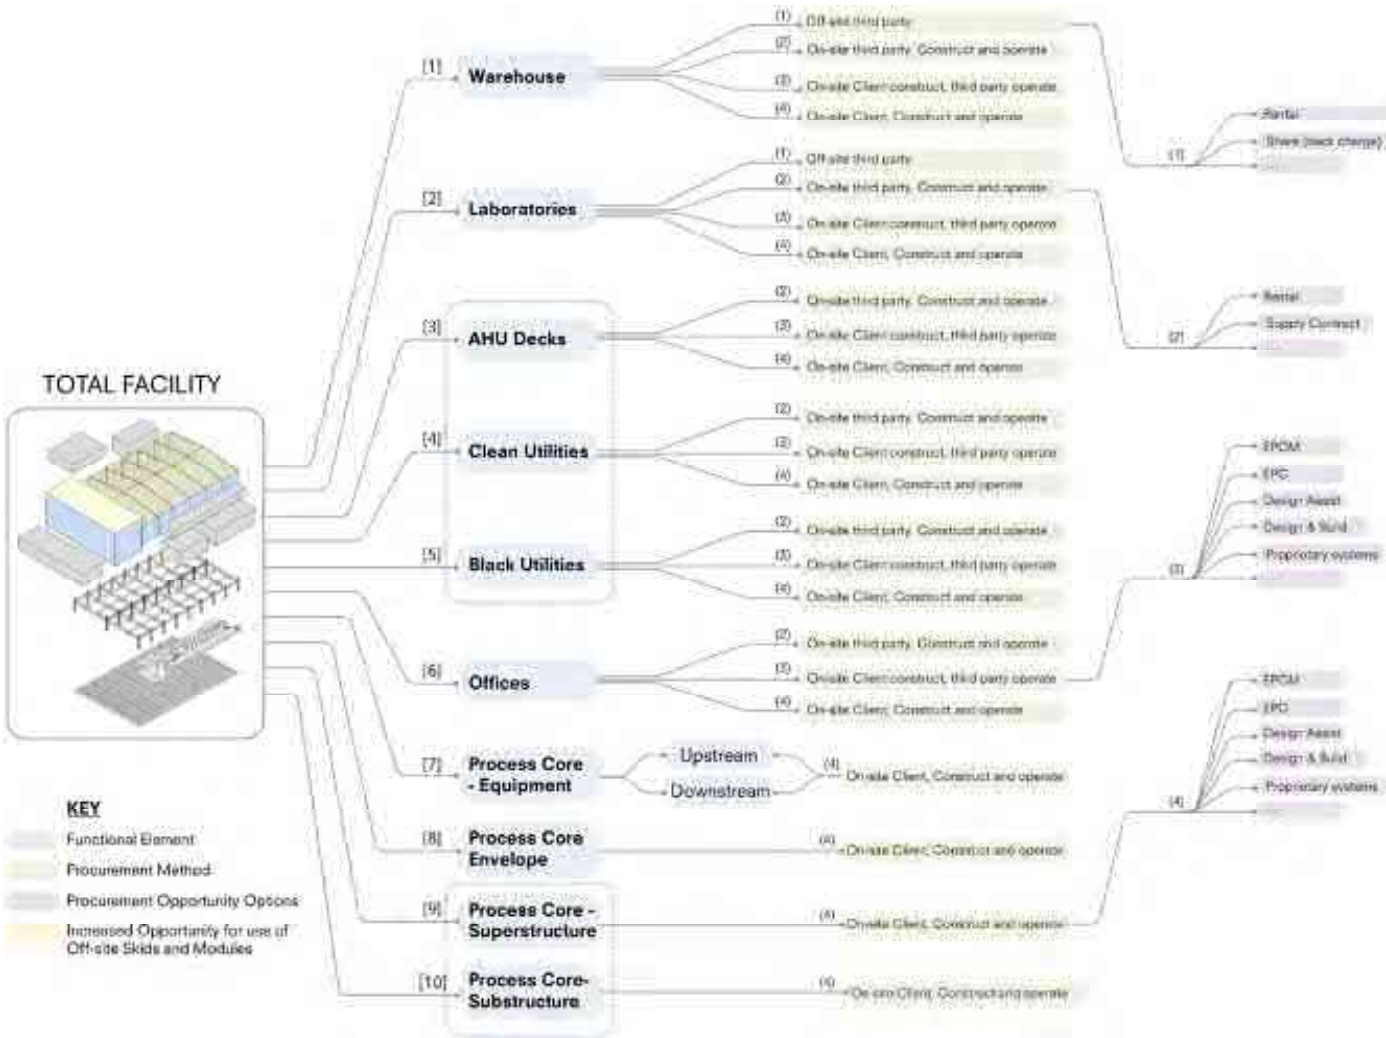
TOTAL FACILITY

[1] Warehouse
(1) Off-site third party
(2) On-site third party, Construct and operate
(3) On-site Client construct, third party operate
(4) On-site Client, Construct and operate

[2] Laboratories
(1) Off-site third party
(2) On-site third party, Construct and operate
(3) On-site Client construct, third party operate
(4) On-site Client, Construct and operate

[3] AHU Decks
(2) On-site third party, Construct and operate
(3) On-site Client construct, third party operate
(4) On-site Client, Construct and operate

[4] Clean Utilities
(2) On-site third party, Construct and operate
(3) On-site Client construct, third party operate
(4) On-site Client, Construct and operate

[5] Black Utilities
(2) On-site third party, Construct and operate
(3) On-site Client construct, third party operate
(4) On-site Client, Construct and operate

[6] Offices
(2) On-site third party, Construct and operate
(3) On-site Client construct, third party operate
(4) On-site Client, Construct and operate

[7] Process Core - Equipment
Upstream
Downstream
(4) On-site Client, Construct and operate

[8] Process Core Envelope
(4) On-site Client, Construct and operate

[9] Process Core - Superstructure
(4) On-site Client, Construct and operate

[10] Process Core-Substructure
(4) On-site Client, Construct and operate

(1) Rental
Share (back charge)
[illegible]

(2) Rental
Supply Contract
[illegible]

(3) EPCM
EPC
Design Assist
Design & Build
Proprietary systems
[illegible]

(4) EPCM
EPC
Design Assist
Design & Build
Proprietary systems
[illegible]

KEY
Functional Element
Procurement Method
Procurement Opportunity Options
Increased Opportunity for use of Off-site Skids and Modules